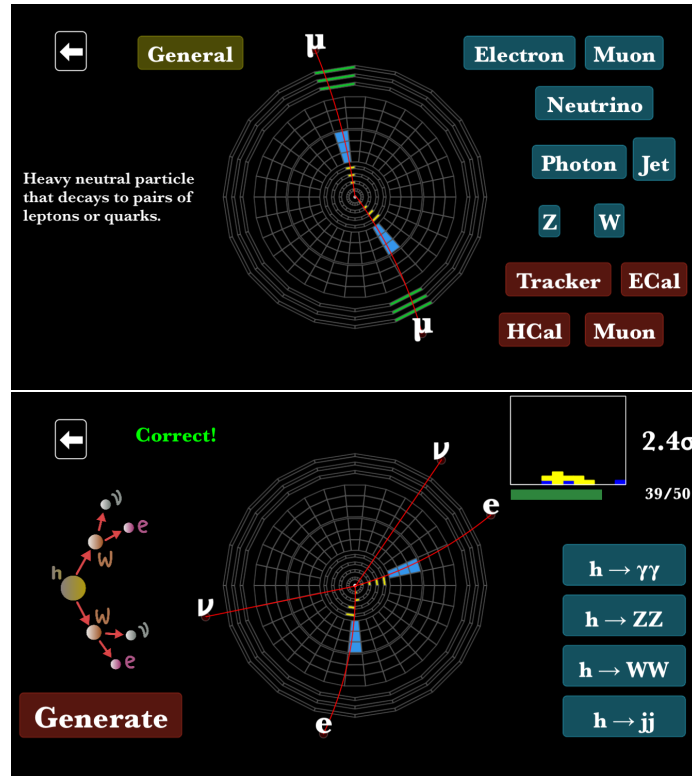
General

μ

Electron Muon

Neutrino

Photon Jet

Z W

Heavy neutral particle that decays to pairs of leptons or quarks.

Tracker ECal

HCal Muon

μ

Correct!

2.4σ

39/50

ν

e

ν

W

e

h

W

ν

e

ν

e

$h \to \gamma\gamma$

$h \to ZZ$

$h \to WW$

$h \to jj$

Generate